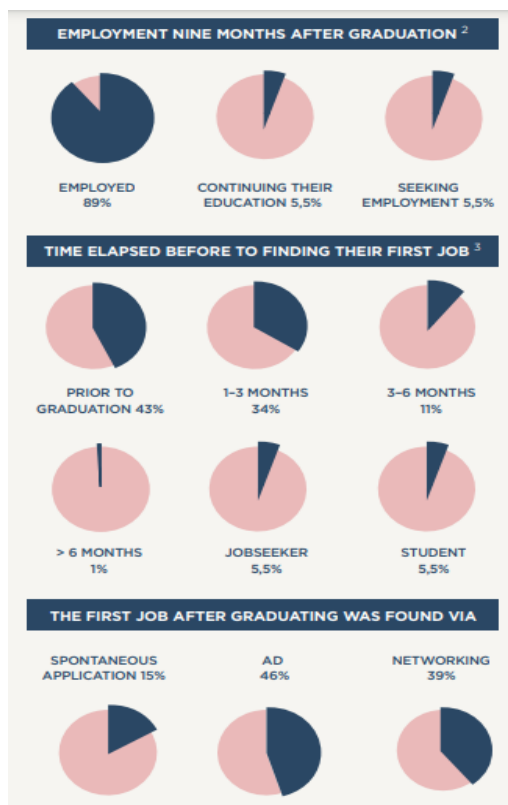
EMPLOYMENT NINE MONTHS AFTER GRADUATION $^2$

EMPLOYED
89%

CONTINUING THEIR EDUCATION 5,5%

SEEKING EMPLOYMENT 5,5%

TIME ELAPSED BEFORE TO FINDING THEIR FIRST JOB $^3$

PRIOR TO GRADUATION 43%

1–3 MONTHS
34%

3–6 MONTHS
11%

> 6 MONTHS
1%

JOBSEEKER
5,5%

STUDENT
5,5%

THE FIRST JOB AFTER GRADUATING WAS FOUND VIA

SPONTANEOUS APPLICATION 15%

AD
46%

NETWORKING
39%